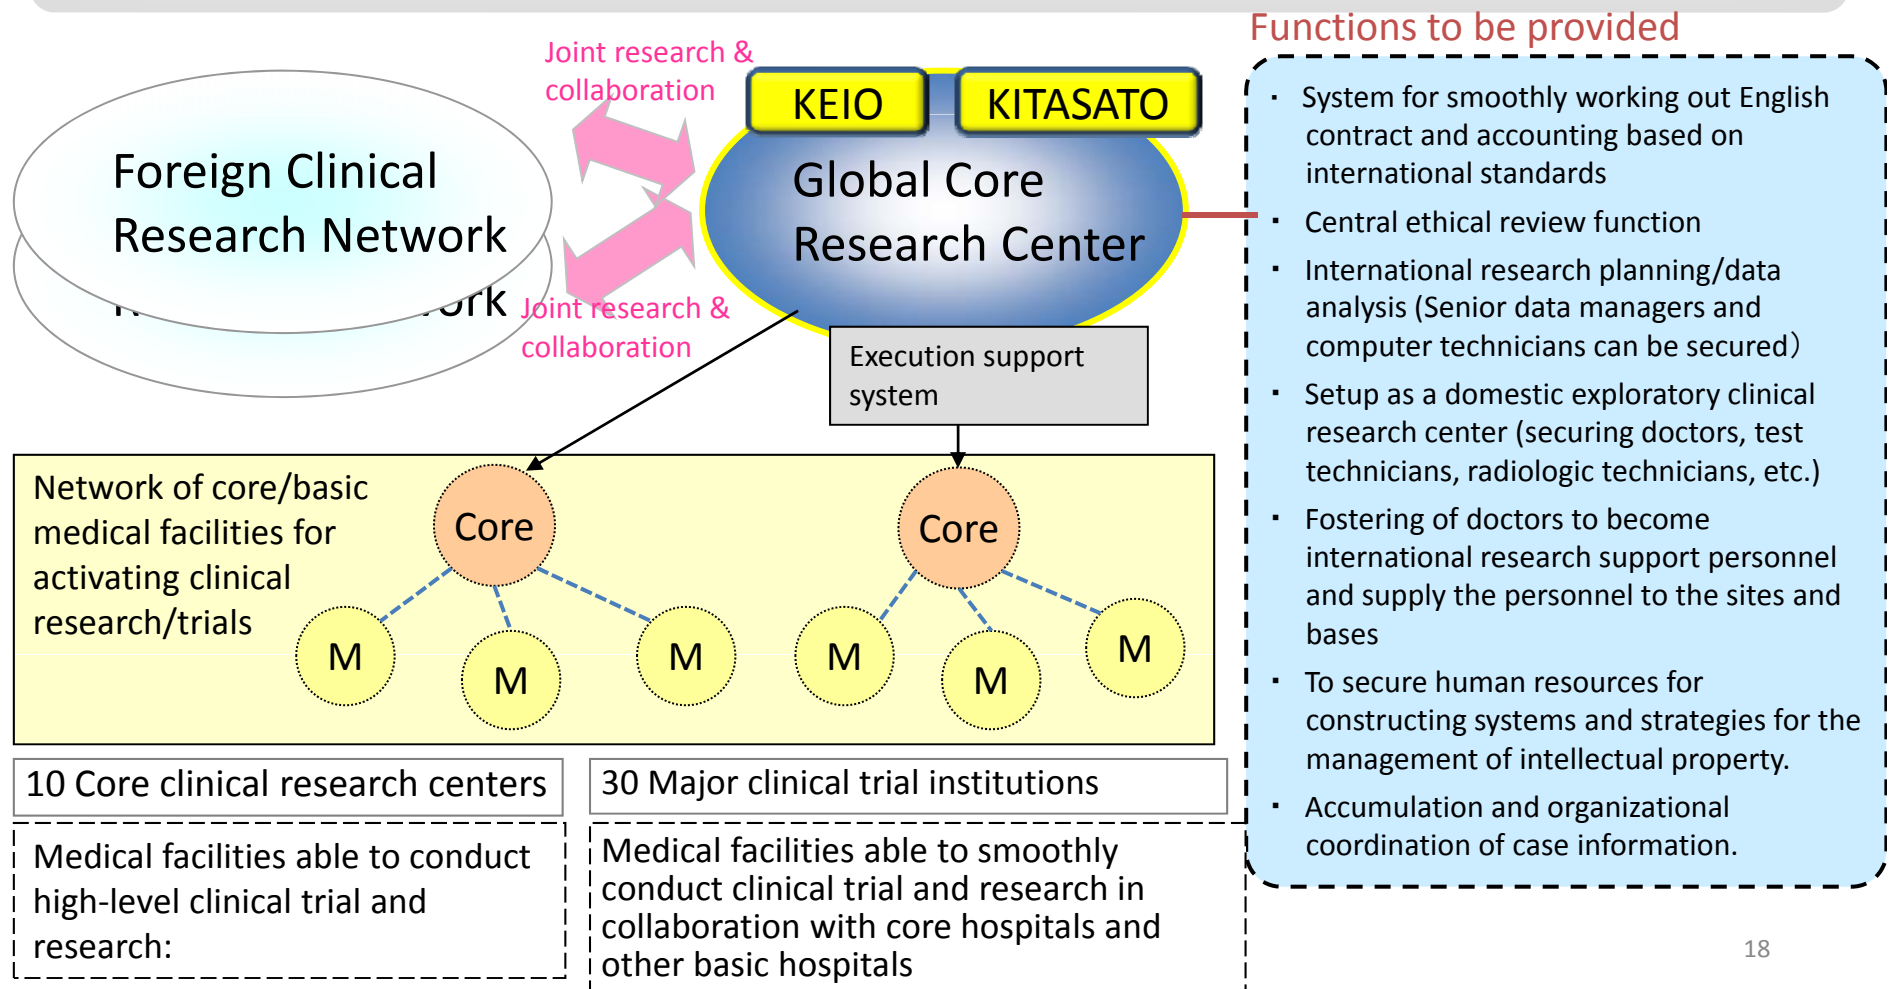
Foreign Clinical Research Network

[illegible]ork

Joint research & collaboration

Joint research & collaboration

KEIO

KITASATO

Global Core Research Center

Execution support system

Functions to be provided

- System for smoothly working out English contract and accounting based on international standards
- Central ethical review function
- International research planning/data analysis (Senior data managers and computer technicians can be secured)
- Setup as a domestic exploratory clinical research center (securing doctors, test technicians, radiologic technicians, etc.)
- Fostering of doctors to become international research support personnel and supply the personnel to the sites and bases
- To secure human resources for constructing systems and strategies for the management of intellectual property.
- Accumulation and organizational coordination of case information.

Network of core/basic medical facilities for activating clinical research/trials

Core

Core

M

M

M

M

M

M

10 Core clinical research centers

30 Major clinical trial institutions

Medical facilities able to conduct high-level clinical trial and research:

Medical facilities able to smoothly conduct clinical trial and research in collaboration with core hospitals and other basic hospitals

18